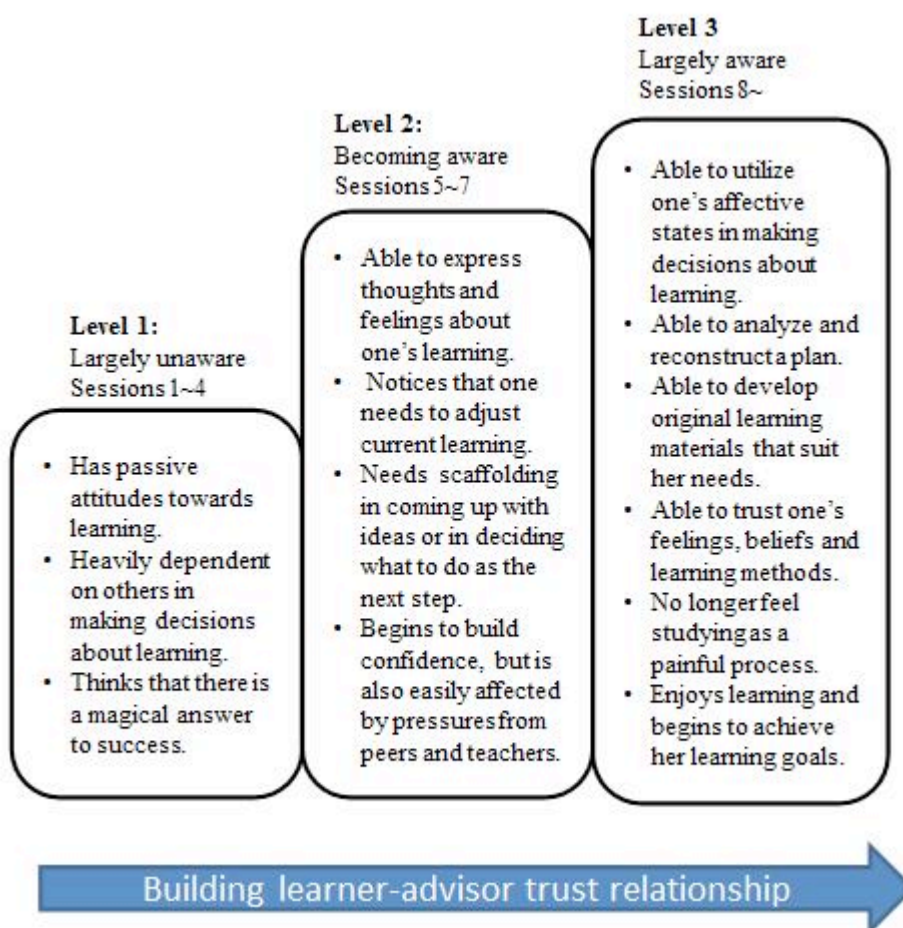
Level 1:
Largely unaware
Sessions 1~4

- Has passive attitudes towards learning.
- Heavily dependent on others in making decisions about learning.
- Thinks that there is a magical answer to success.

Level 2:
Becoming aware
Sessions 5~7

- Able to express thoughts and feelings about one's learning.
- Notices that one needs to adjust current learning.
- Needs scaffolding in coming up with ideas or in deciding what to do as the next step.
- Begins to build confidence, but is also easily affected by pressures from peers and teachers.

Level 3
Largely aware
Sessions 8~

- Able to utilize one's affective states in making decisions about learning.
- Able to analyze and reconstruct a plan.
- Able to develop original learning materials that suit her needs.
- Able to trust one's feelings, beliefs and learning methods.
- No longer feel studying as a painful process.
- Enjoys learning and begins to achieve her learning goals.

Building learner-advisor trust relationship